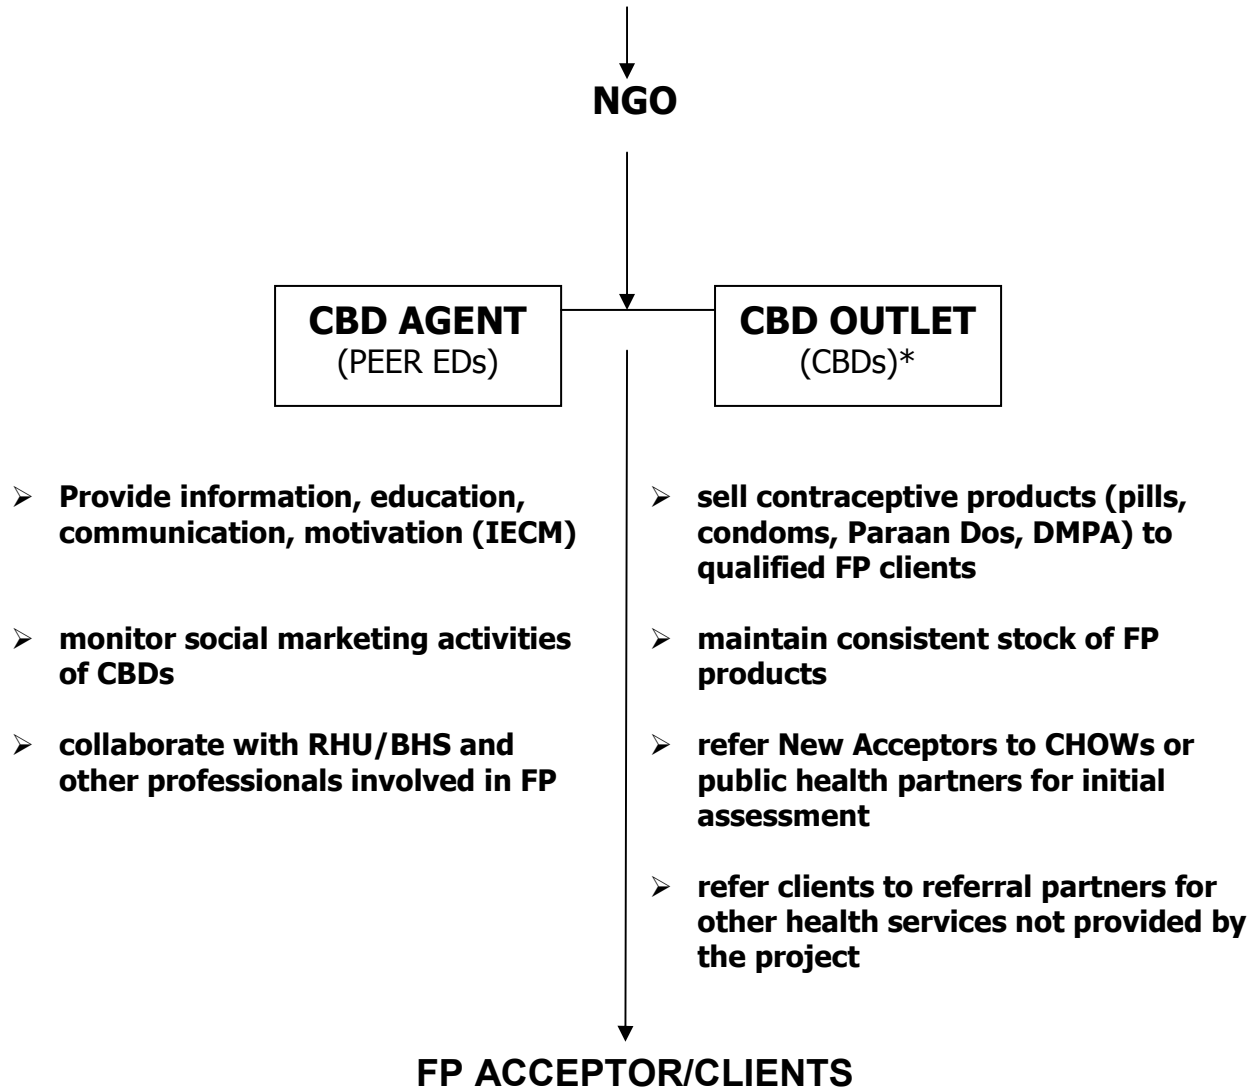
NGO

CBD AGENT
(PEER EDs)

CBD OUTLET
(CBDs)*

- Provide information, education, communication, motivation (IECM)
- monitor social marketing activities of CBDs
- collaborate with RHU/BHS and other professionals involved in FP

- sell contraceptive products (pills, condoms, Paraan Dos, DMPA) to qualified FP clients
- maintain consistent stock of FP products
- refer New Acceptors to CHOWs or public health partners for initial assessment
- refer clients to referral partners for other health services not provided by the project

FP ACCEPTOR/CLIENTS